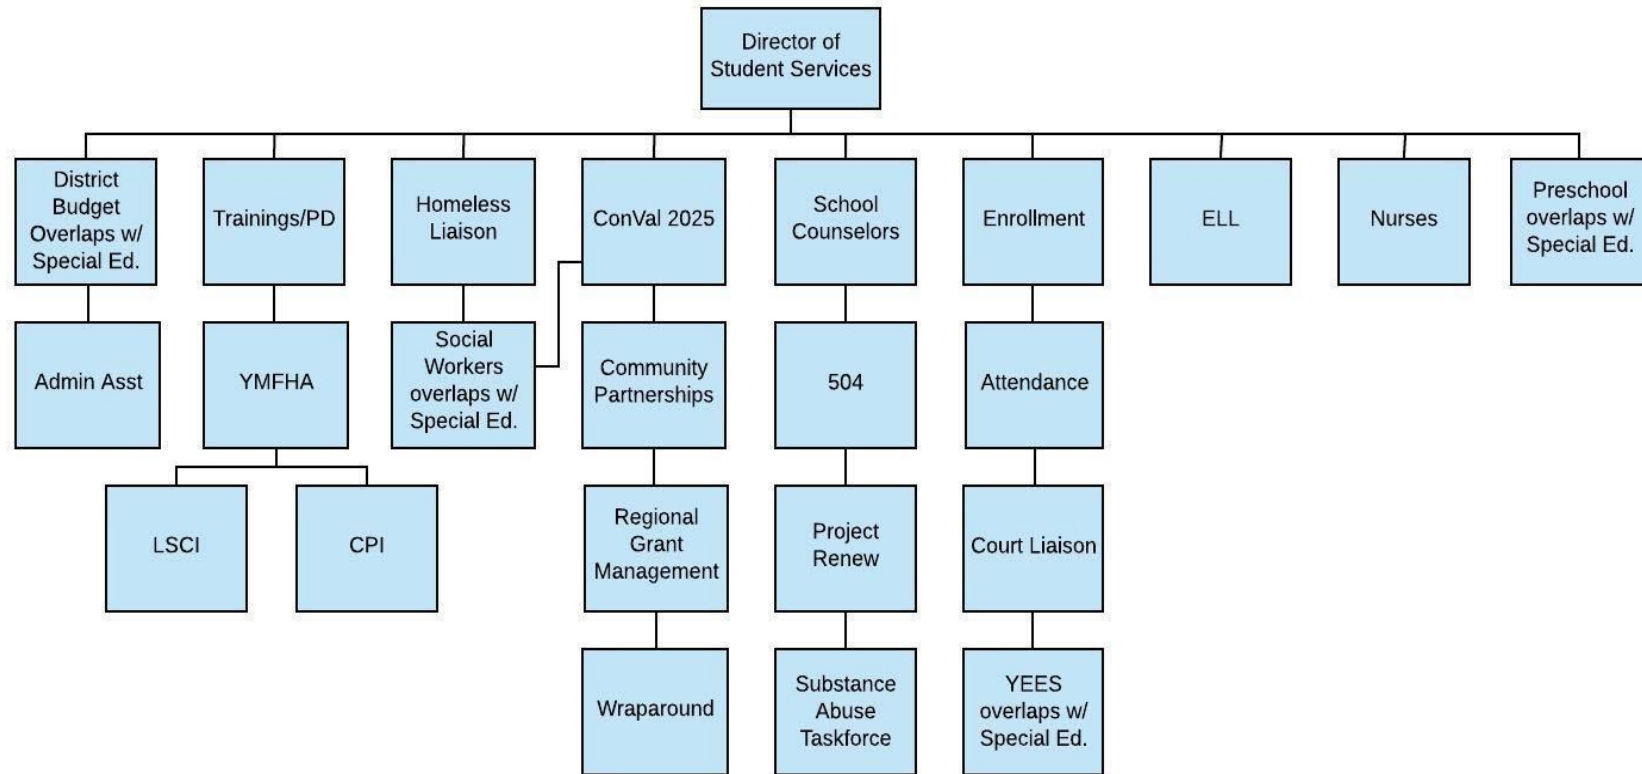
Director of Student Services

District Budget Overlaps w/ Special Ed.

Trainings/PD

Homeless Liaison

ConVal 2025

School Counselors

Enrollment

ELL

Nurses

Preschool overlaps w/ Special Ed.

Admin Asst

YMFHA

Social Workers overlaps w/ Special Ed.

Community Partnerships

504

Attendance

LSCI

CPI

Regional Grant Management

Project Renew

Court Liaison

Wraparound

Substance Abuse Taskforce

YEES overlaps w/ Special Ed.